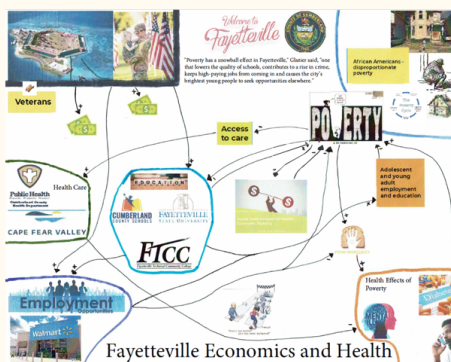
Welcome to Fayetteville

"Poverty has a snowball effect in Fayetteville," Glazer said, "one that lowers the quality of schools, contributes to a rise in crime, keeps high-paying jobs from coming in and causes the city's brightest young people to seek opportunities elsewhere."

African Americans - disproportionate poverty

Veterans

Access to care

POVERTY

Public Health
Cumberland County Health Department

Health Care

CAPE FEAR VALLEY

EDUCATION

CUMBERLAND COUNTY SCHOOLS

FAYETTEVILLE STATE UNIVERSITY

FTCC
Fayetteville Technical Community College

Adolescent and young adult employment and education

Health Effects of Poverty

Employment Opportunities

Walmart

MENTAL

Fayetteville Economics and Health